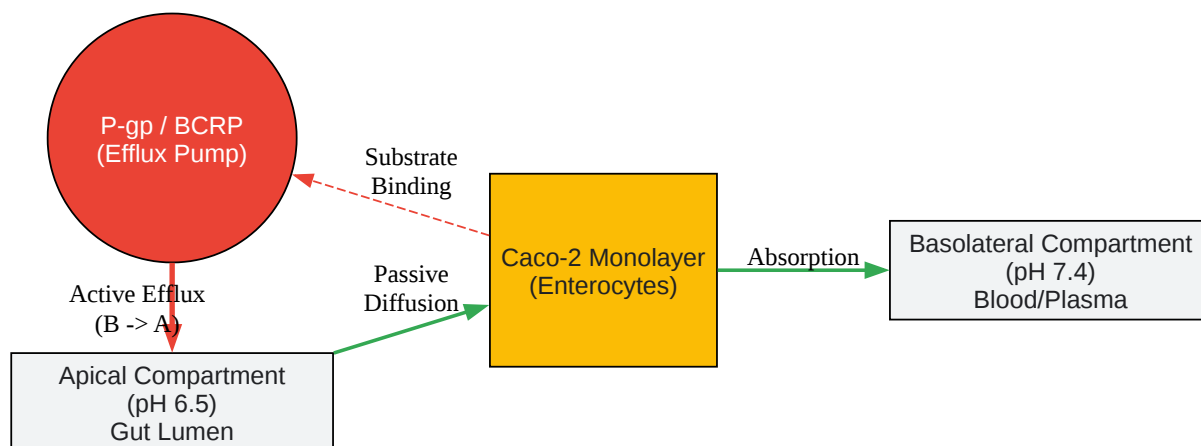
P-gp / BCRP
(Efflux Pump)

Substrate
Binding

Caco-2 Monolayer
(Enterocytes)

Absorption

Basolateral Compartment
(pH 7.4)
Blood/Plasma

Passive
Diffusion

Active Efflux
(B -> A)

Apical Compartment
(pH 6.5)
Gut Lumen